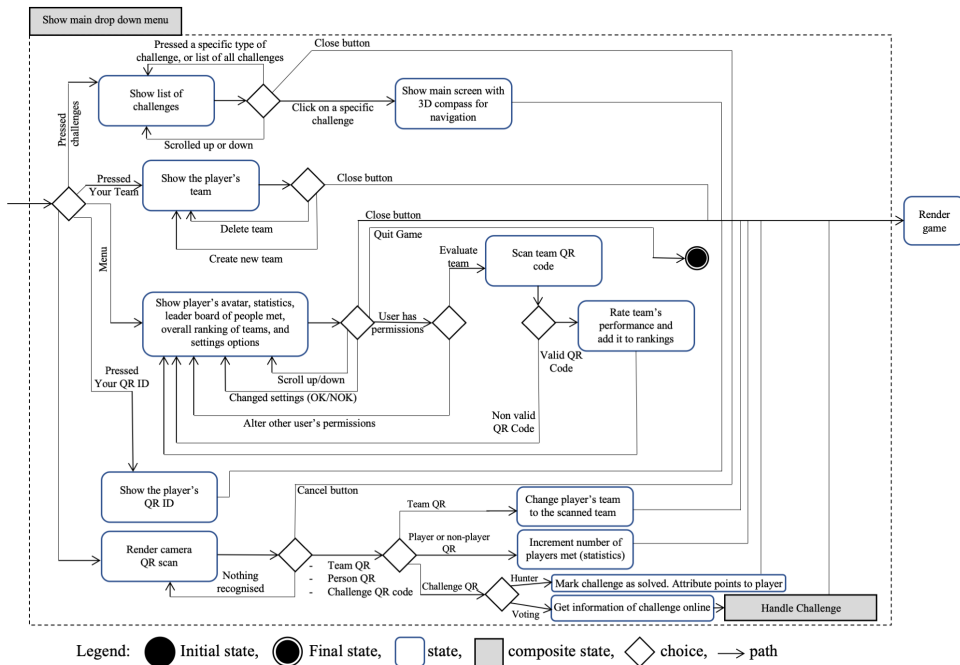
Show main drop down menu

Pressed a specific type of challenge, or list of all challenges

Close button

Show list of challenges

Click on a specific challenge

Show main screen with 3D compass for navigation

Scrolled up or down

Pressed challenges

Pressed Your Team

Show the player's team

Close button

Delete team

Create new team

Close button

Render game

Menu

Quit Game

Evaluate team

Scan team QR code

Show player's avatar, statistics, leader board of people met, overall ranking of teams, and settings options

User has permissions

Rate team's performance and add it to rankings

Valid QR Code

Scroll up/down

Changed settings (OK/NOK)

Pressed Your QR ID

Alter other user's permissions

Non valid QR Code

Show the player's QR ID

Cancel button

Team QR

Change player's team to the scanned team

Player or non-player QR

Increment number of players met (statistics)

Render camera QR scan

- Team QR
- Person QR
- Challenge QR code

Nothing recognised

Challenge QR

Hunter

Mark challenge as solved. Attribute points to player

Voting

Get information of challenge online

Handle Challenge

Legend: Initial state, Final state, state, composite state, choice, path